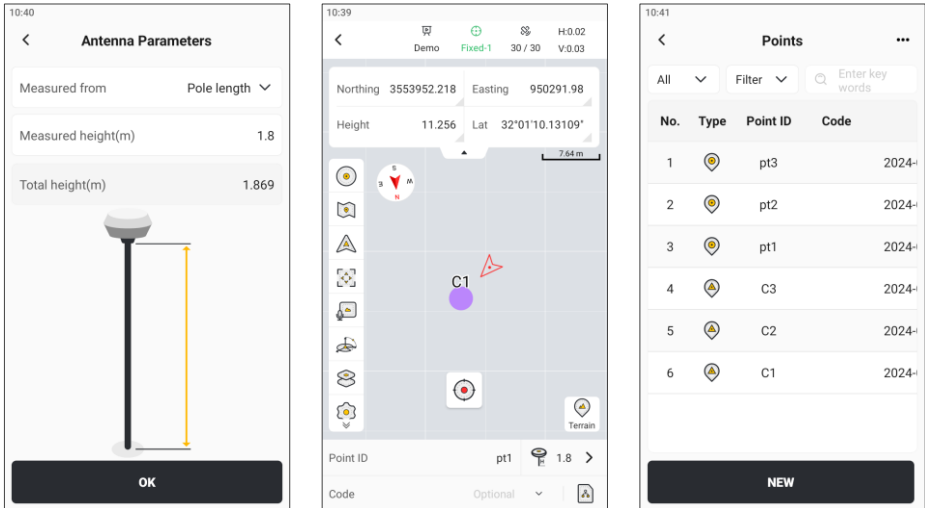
10:40

Antenna Parameters

Measured from Pole length

Measured height(m) 1.8

Total height(m) 1.869

OK

10:39

Demo Fixed-1 30 / 30 H:0.02 V:0.03

Northing 3553952.218 Easting 950291.98

Height 11.256 Lat 32°01'10.13109"

7.64 m

S N

C1

Terrain

Point ID pt1 1.8

Code Optional

10:41

Points

All Filter Enter key words

| No. | Type | Point ID | Code |
|---|---|---|---|
| 1 | | pt3 | 2024 |
| 2 | | pt2 | 2024 |
| 3 | | pt1 | 2024 |
| 4 | | C3 | 2024 |
| 5 | | C2 | 2024 |
| 6 | | C1 | 2024 |

NEW